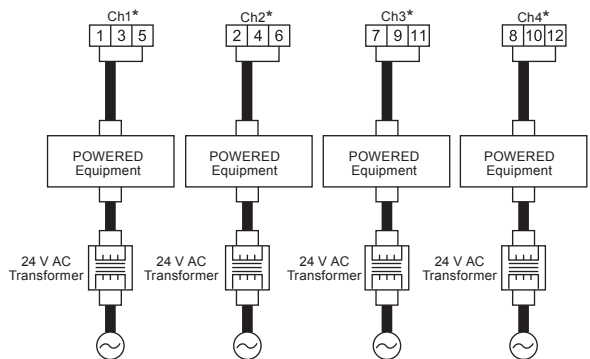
Ch1*
1 3 5
POWERED Equipment
24 V AC Transformer

Ch2*
2 4 6
POWERED Equipment
24 V AC Transformer

Ch3*
7 9 11
POWERED Equipment
24 V AC Transformer

Ch4*
8 10 12
POWERED Equipment
24 V AC Transformer